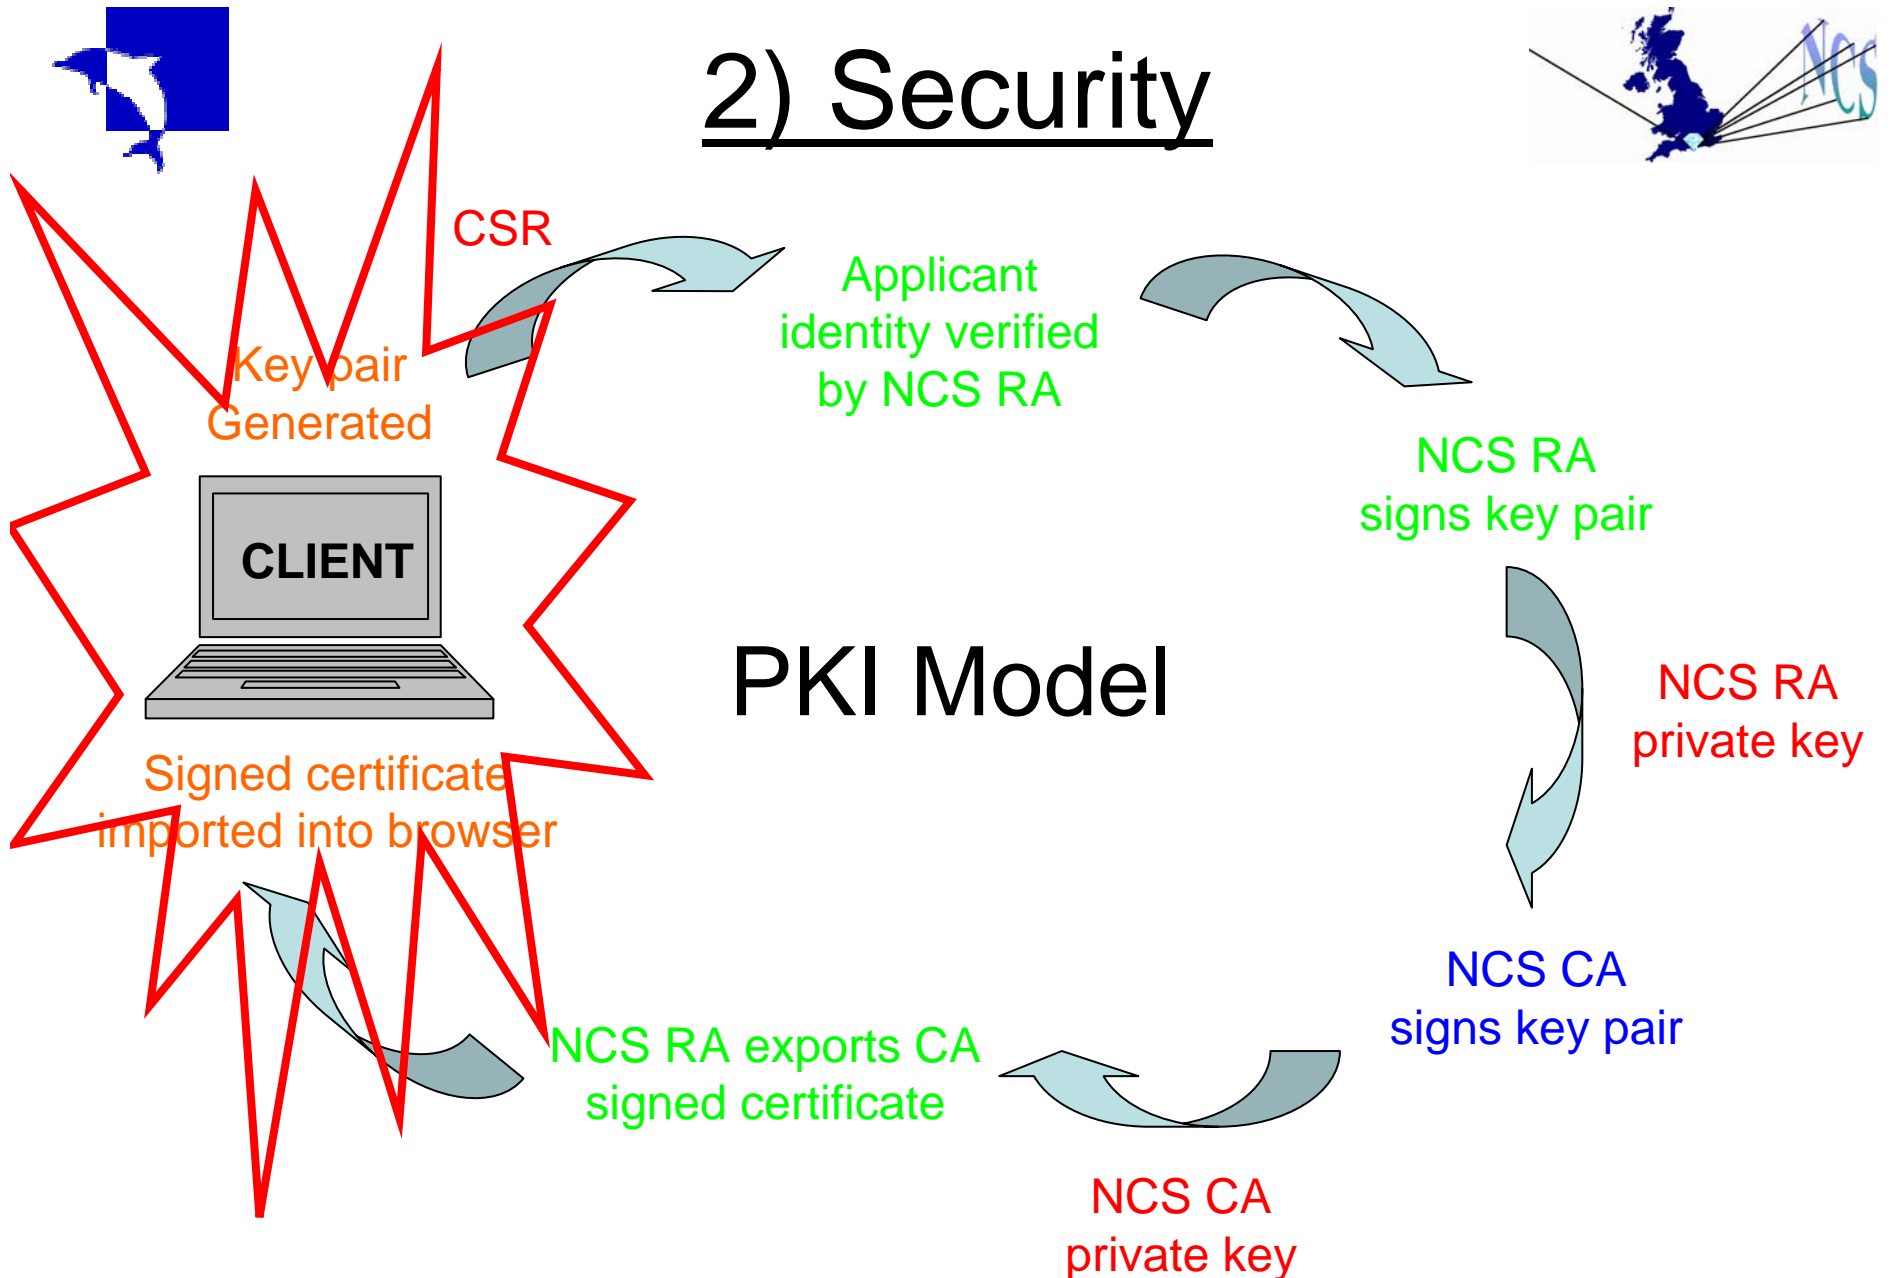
2) Security

NCS

CSR

Applicant identity verified by NCS RA

Key pair Generated

CLIENT

NCS RA signs key pair

PKI Model

NCS RA private key

Signed certificate imported into browser

NCS CA signs key pair

NCS RA exports CA signed certificate

NCS CA private key